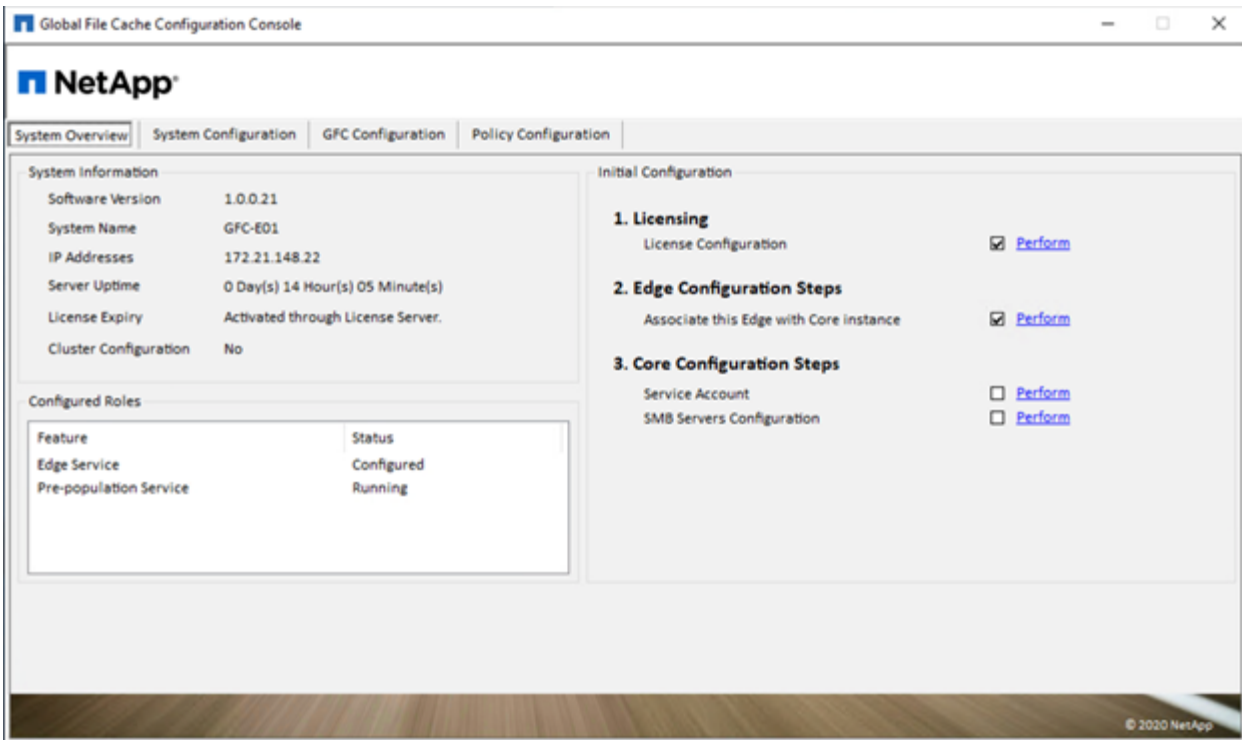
Global File Cache Configuration Console

NetApp

System Overview | System Configuration | GFC Configuration | Policy Configuration

System Information

Software Version 1.0.0.21
System Name GFC-E01
IP Addresses 172.21.148.22
Server Uptime 0 Day(s) 14 Hour(s) 05 Minute(s)
License Expiry Activated through License Server.
Cluster Configuration No

Configured Roles

| Feature | Status |
|---|---|
| Edge Service | Configured |
| Pre-population Service | Running |

Initial Configuration

1. Licensing
License Configuration ☑ Perform

2. Edge Configuration Steps
Associate this Edge with Core instance ☑ Perform

3. Core Configuration Steps
Service Account ☐ Perform
SMB Servers Configuration ☐ Perform

© 2020 NetApp